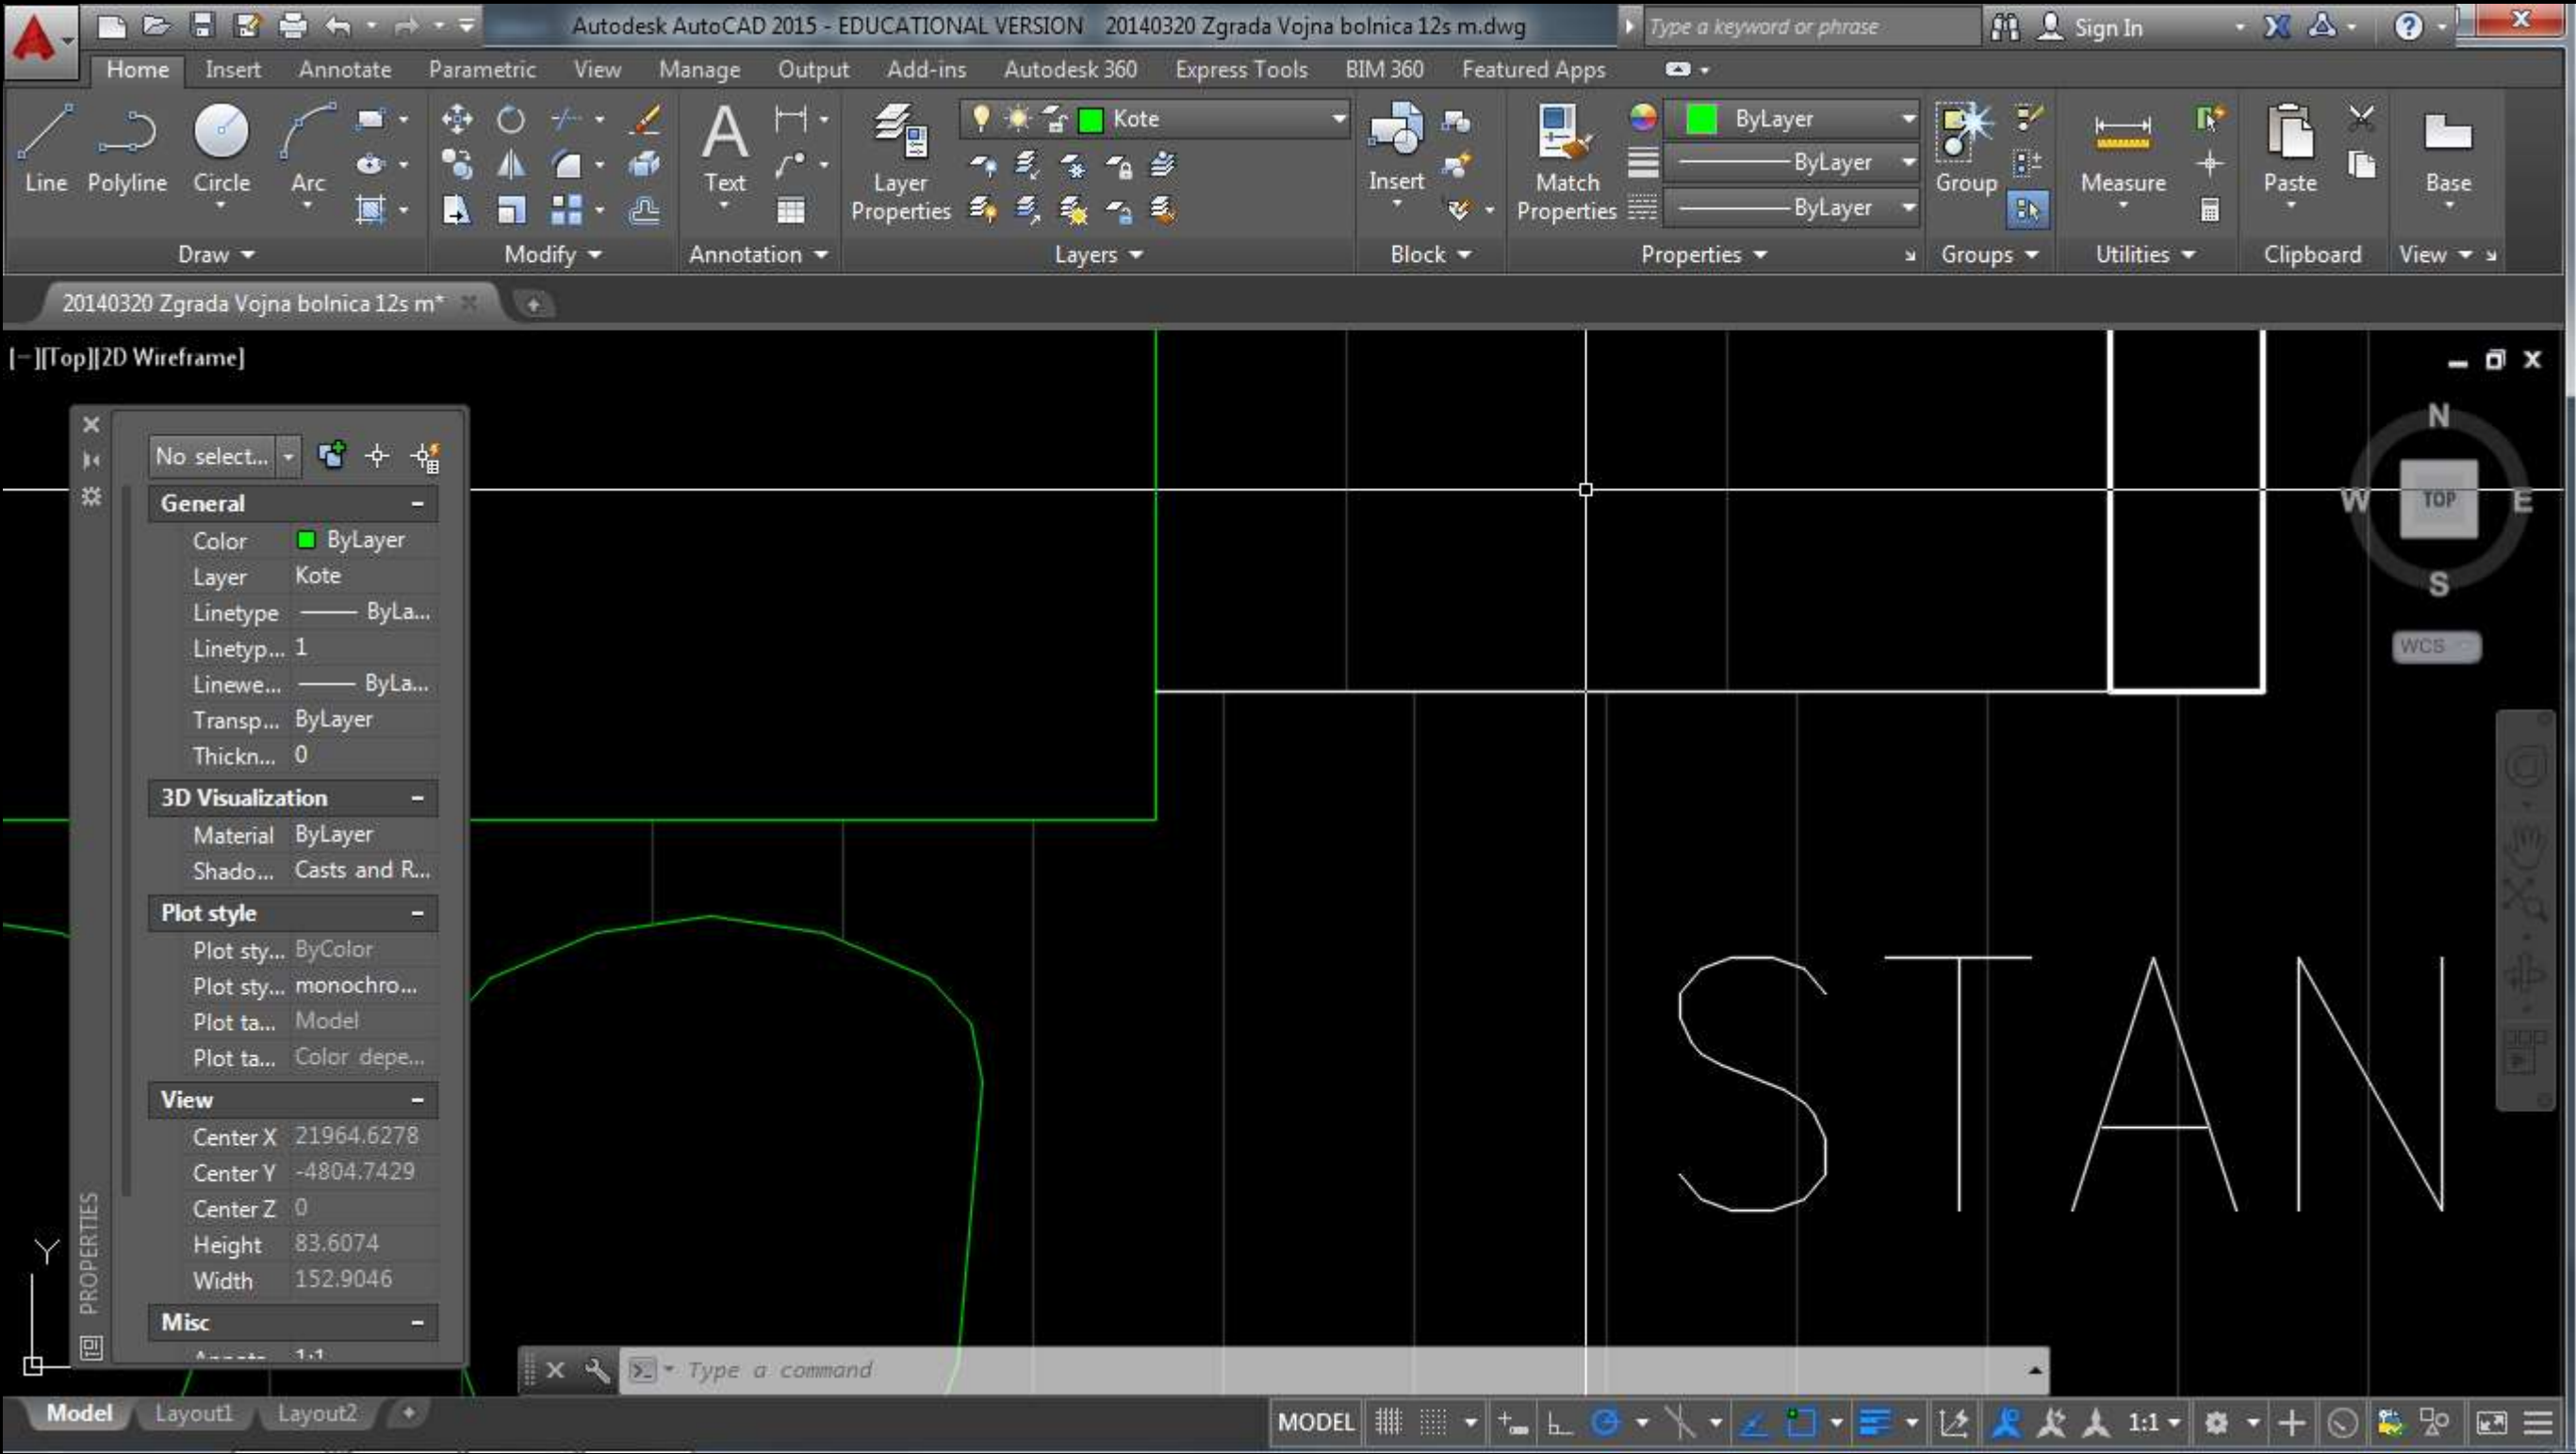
Autodesk AutoCAD 2015 - EDUCATIONAL VERSION 20140320 Zgrada Vojna bolnica 12s m.dwg

Type a keyword or phrase

Sign In

Home Insert Annotate Parametric View Manage Output Add-ins Autodesk 360 Express Tools BIM 360 Featured Apps

Line Polyline Circle Arc

Draw

Modify

Text

Annotation

Layer Properties

Kote

Layers

Insert

Block

Match Properties

ByLayer

ByLayer

ByLayer

Properties

Group

Groups

Measure

Utilities

Paste

Clipboard

Base

View

20140320 Zgrada Vojna bolnica 12s m*

[−][Top][2D Wireframe]

No select...

General

Color ByLayer
Layer Kote
Linetype ByLa...
Linetyp... 1
Linewe... ByLa...
Transp... ByLayer
Thickn... 0

3D Visualization

Material ByLayer
Shado... Casts and R...

Plot style

Plot sty... ByColor
Plot sty... monochro...
Plot ta... Model
Plot ta... Color depe...

View

Center X 21964.6278
Center Y -4804.7429
Center Z 0
Height 83.6074
Width 152.9046

Misc

PROPERTIES

N
W TOP E
S

WCS

STAN

Y

Type a command

Model Layout1 Layout2

MODEL 1:1